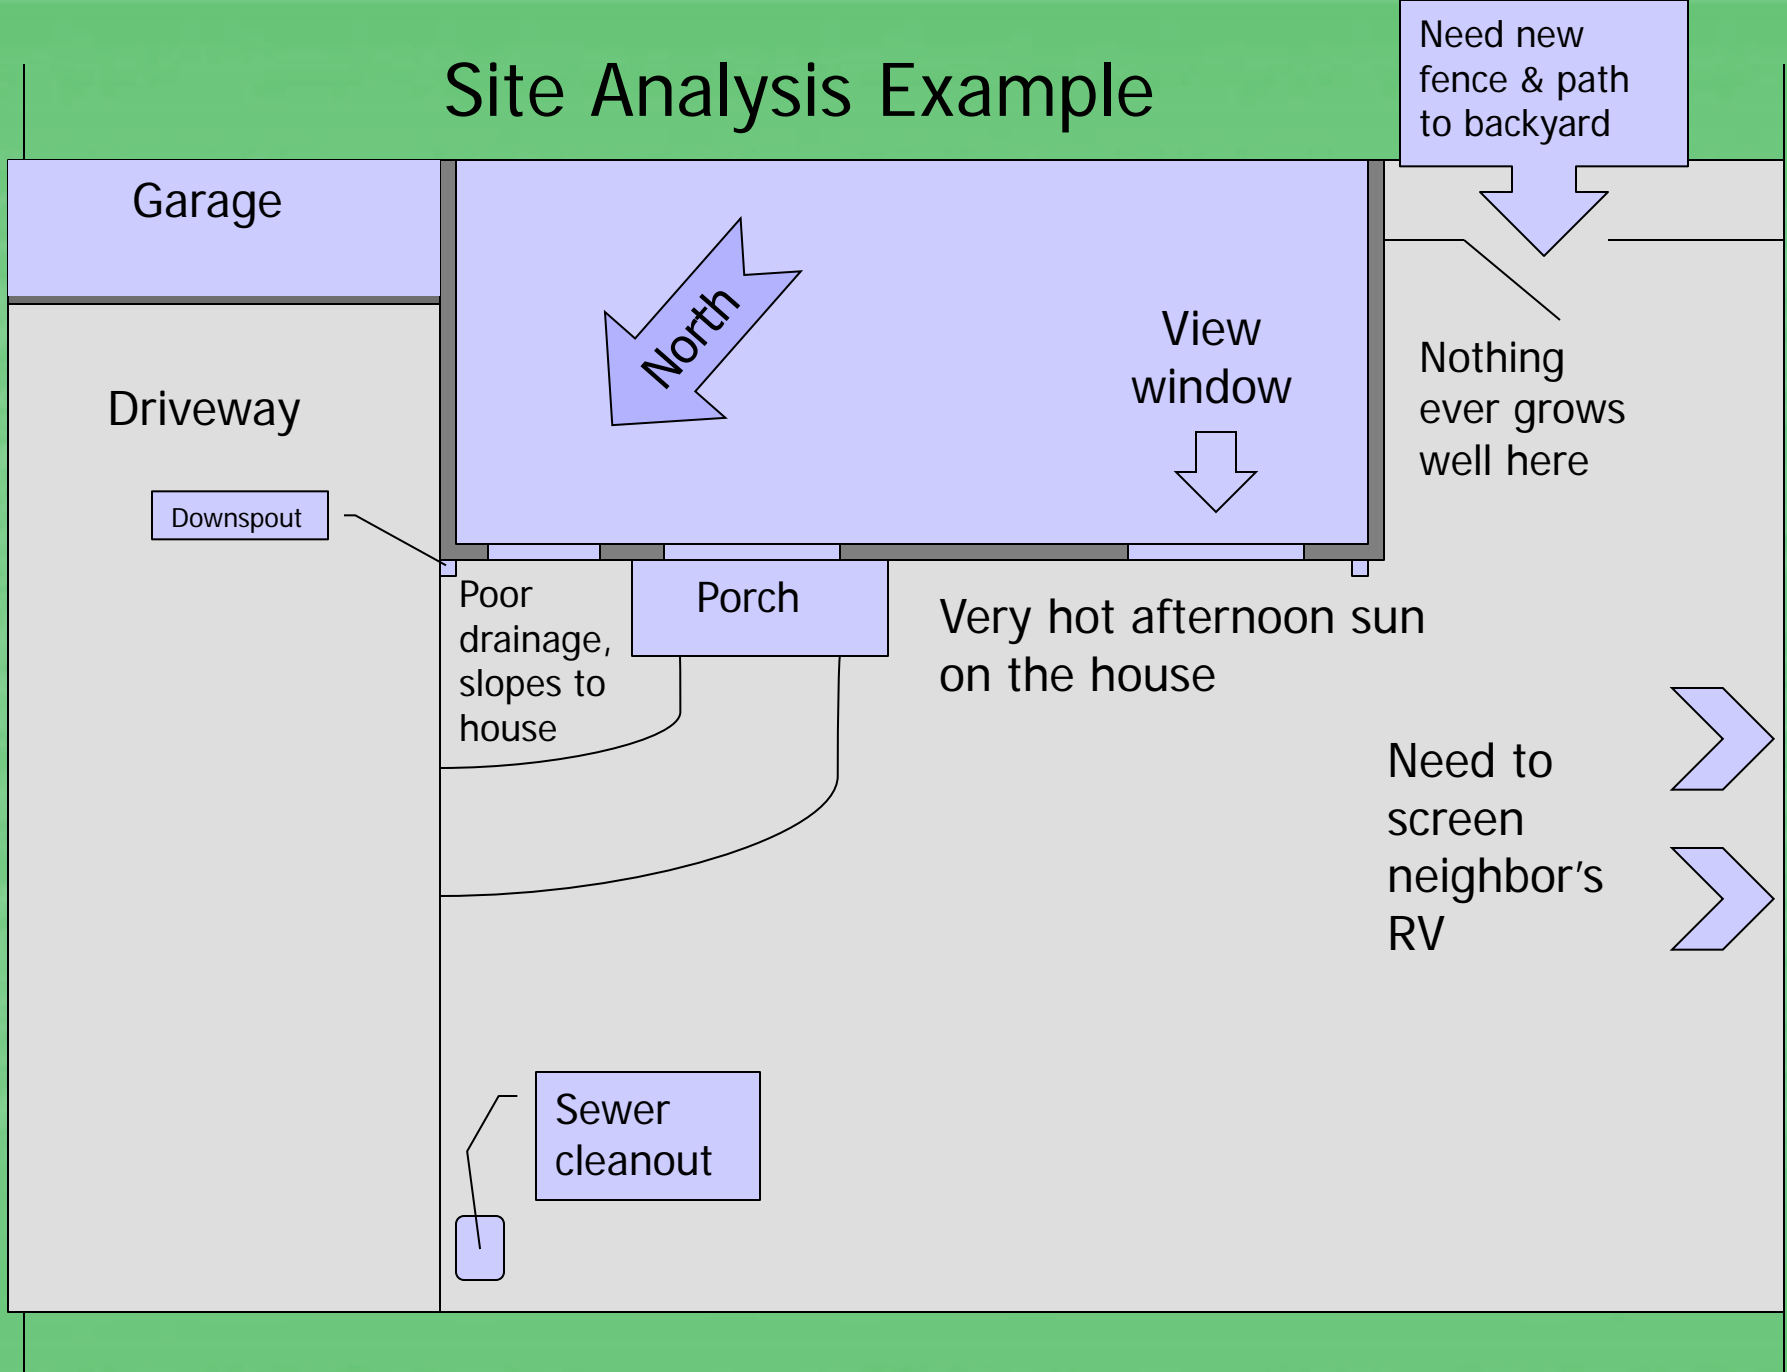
Site Analysis Example

Need new fence & path to backyard

Garage

North

View window

Nothing ever grows well here

Driveway

Downspout

Poor drainage, slopes to house

Porch

Very hot afternoon sun on the house

Need to screen neighbor's RV

Sewer cleanout